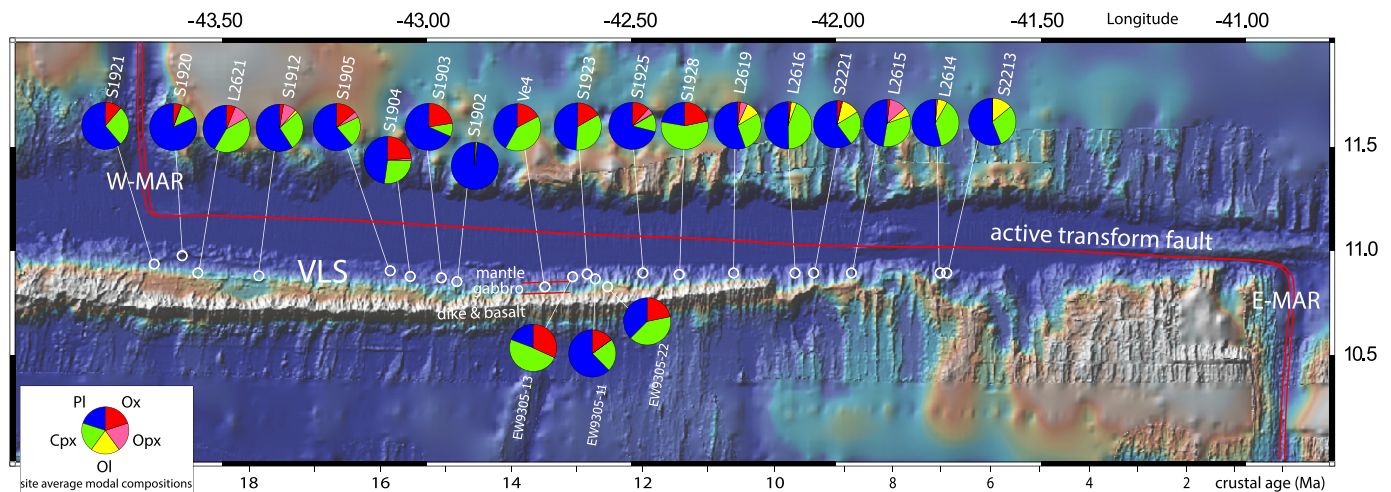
-43.50 -43.00 -42.50 -42.00 -41.50 Longitude -41.00

S1921 S1920 L2621 S1912 S1905 S1904 S1903 S1902 Ve4 S1923 S1925 S1928 L2619 L2616 S2221 L2615 L2614 S2213

11.5

W-MAR

11.0

active transform fault

VLS

mantle
gabbro
dike & basalt

E-MAR

10.5

EW9305-13 EW9305-11 EW9305-22

Pl Ox
Cpx Opx
Ol
site average modal compositions

18 16 14 12 10 8 6 4 2 crustal age (Ma)